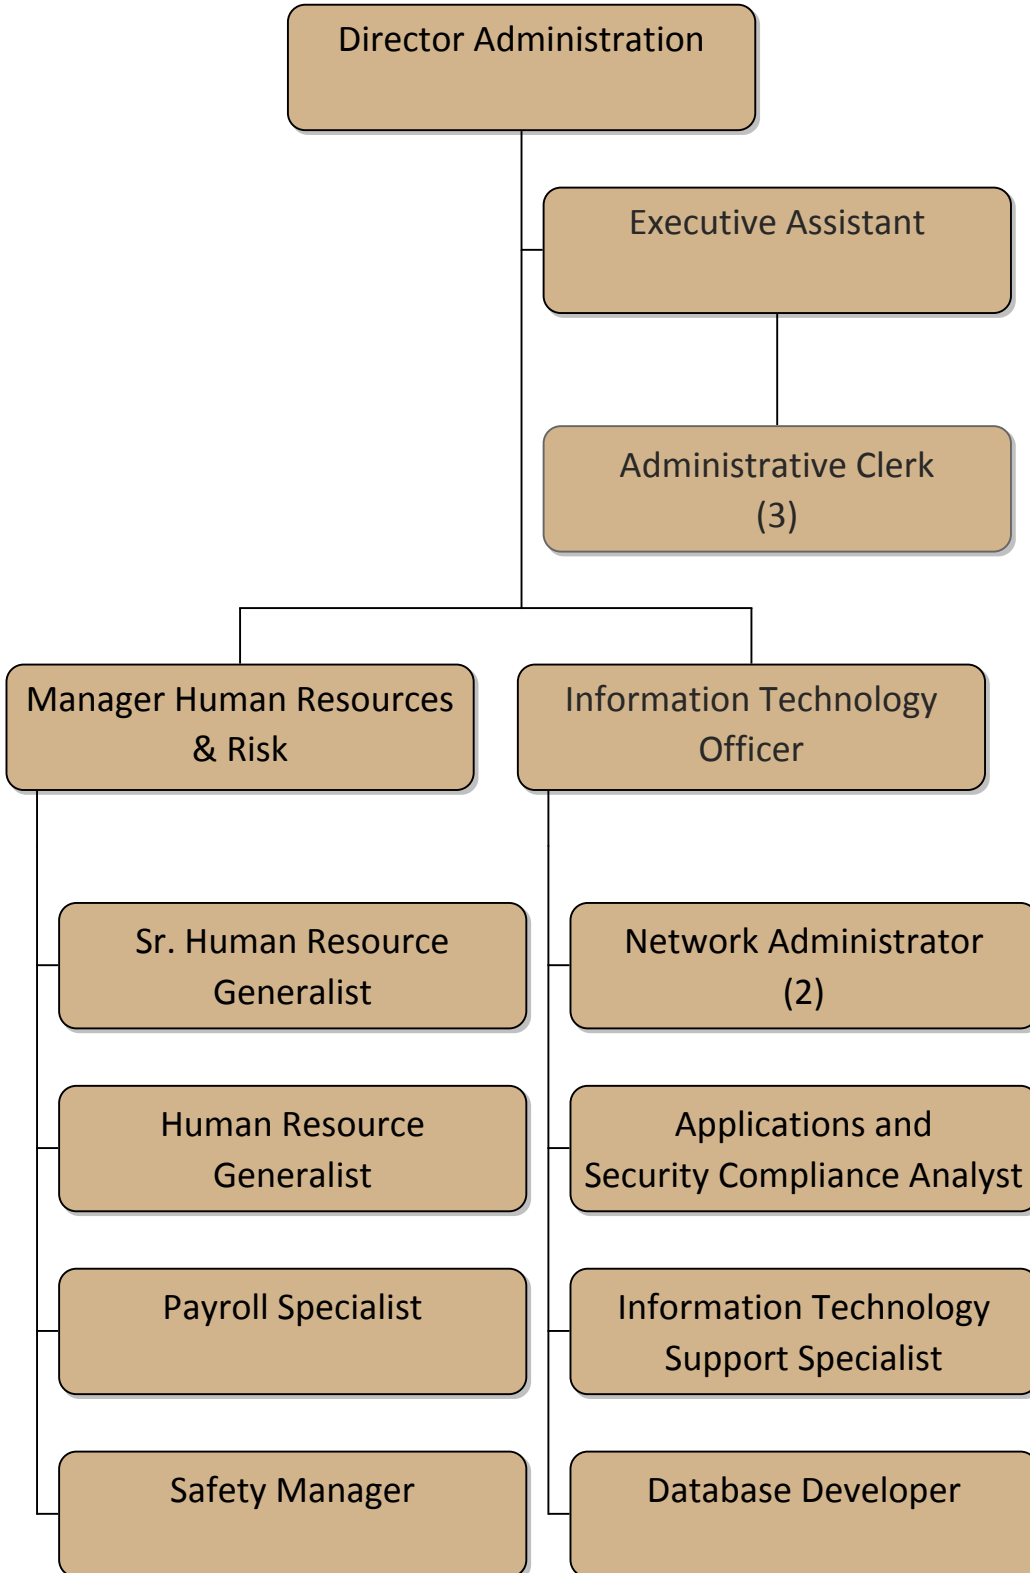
Director Administration

Executive Assistant

Administrative Clerk
(3)

Manager Human Resources & Risk

Information Technology Officer

Sr. Human Resource Generalist

Human Resource Generalist

Payroll Specialist

Safety Manager

Network Administrator
(2)

Applications and Security Compliance Analyst

Information Technology Support Specialist

Database Developer